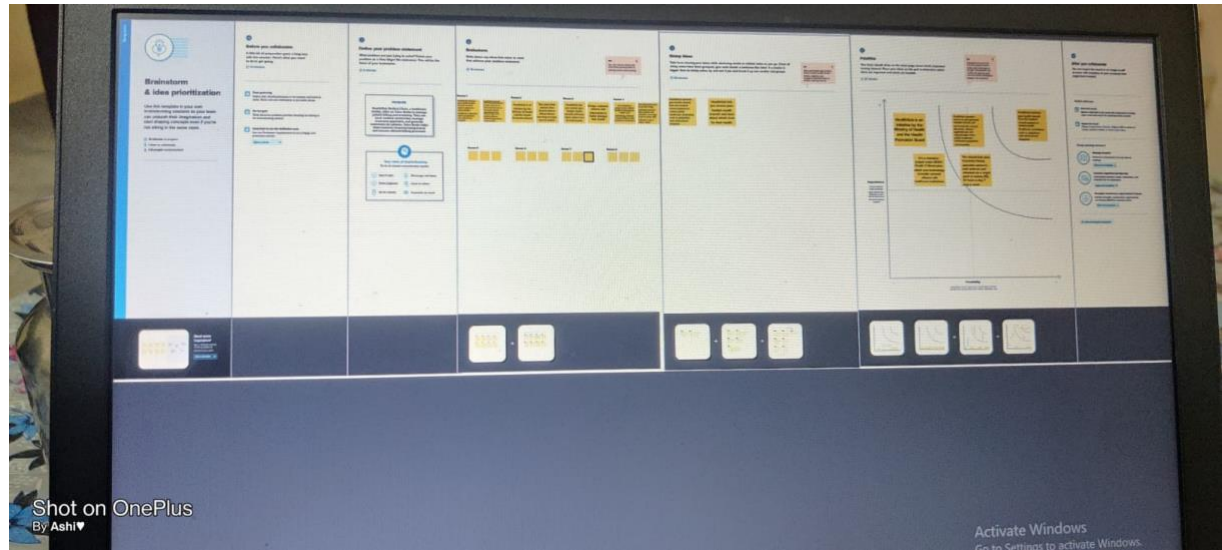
Brainstorm
& idea prioritization

Before you collaborate

Define your problem statement

Brainstorm

Group ideas

Prioritize

After you collaborate

Shot on OnePlus
By Ashi♥

Activate Windows
Go to Settings to activate Windows.